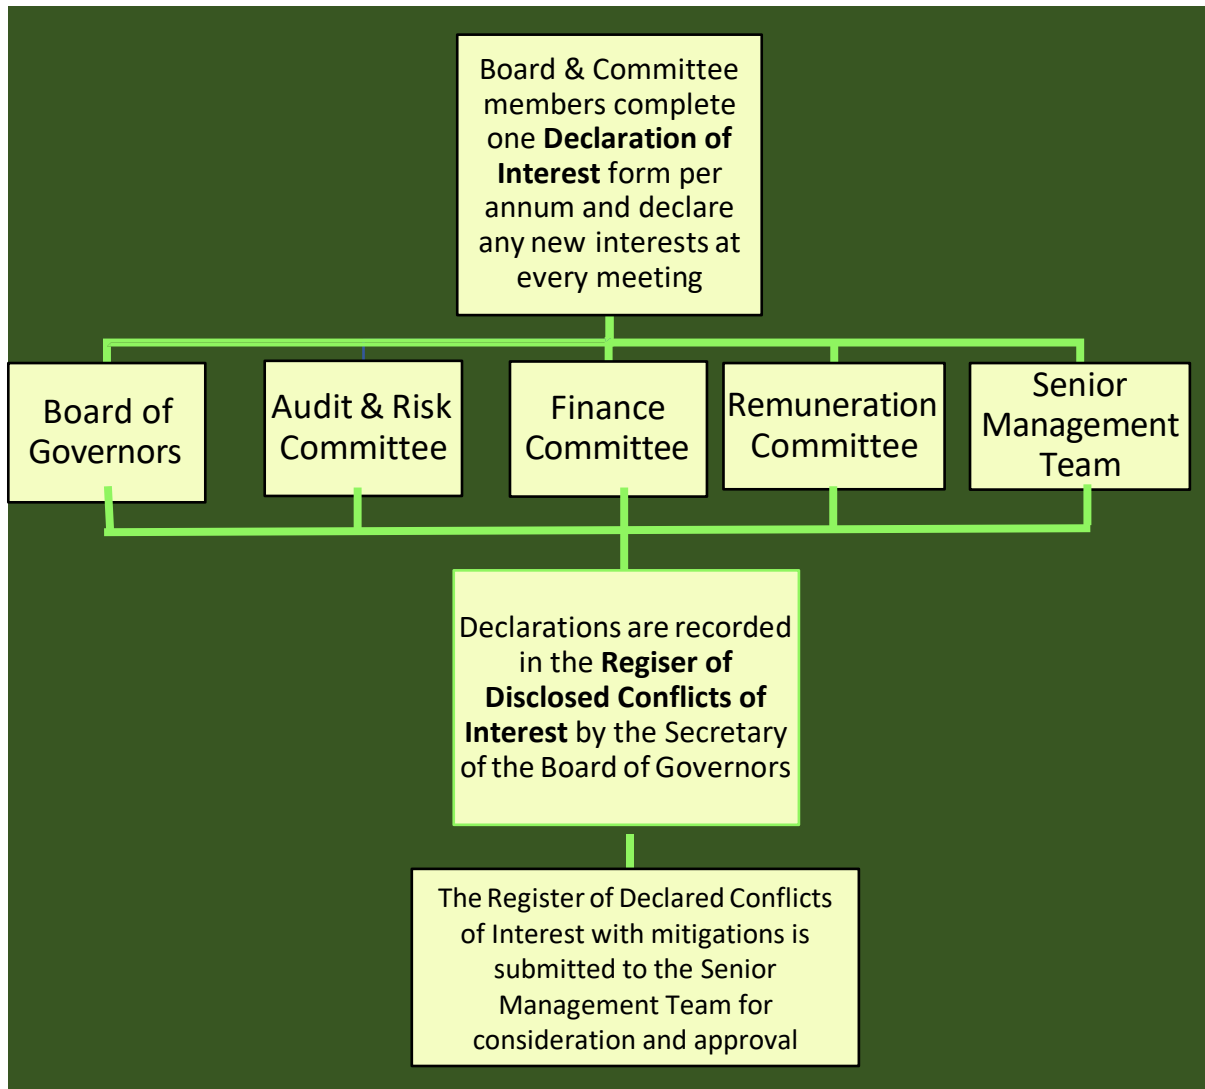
Board & Committee members complete one **Declaration of Interest** form per annum and declare any new interests at every meeting

Board of Governors

Audit & Risk Committee

Finance Committee

Remuneration Committee

Senior Management Team

Declarations are recorded in the **Regiser of Disclosed Conflicts of Interest** by the Secretary of the Board of Governors

The Register of Declared Conflicts of Interest with mitigations is submitted to the Senior Management Team for consideration and approval